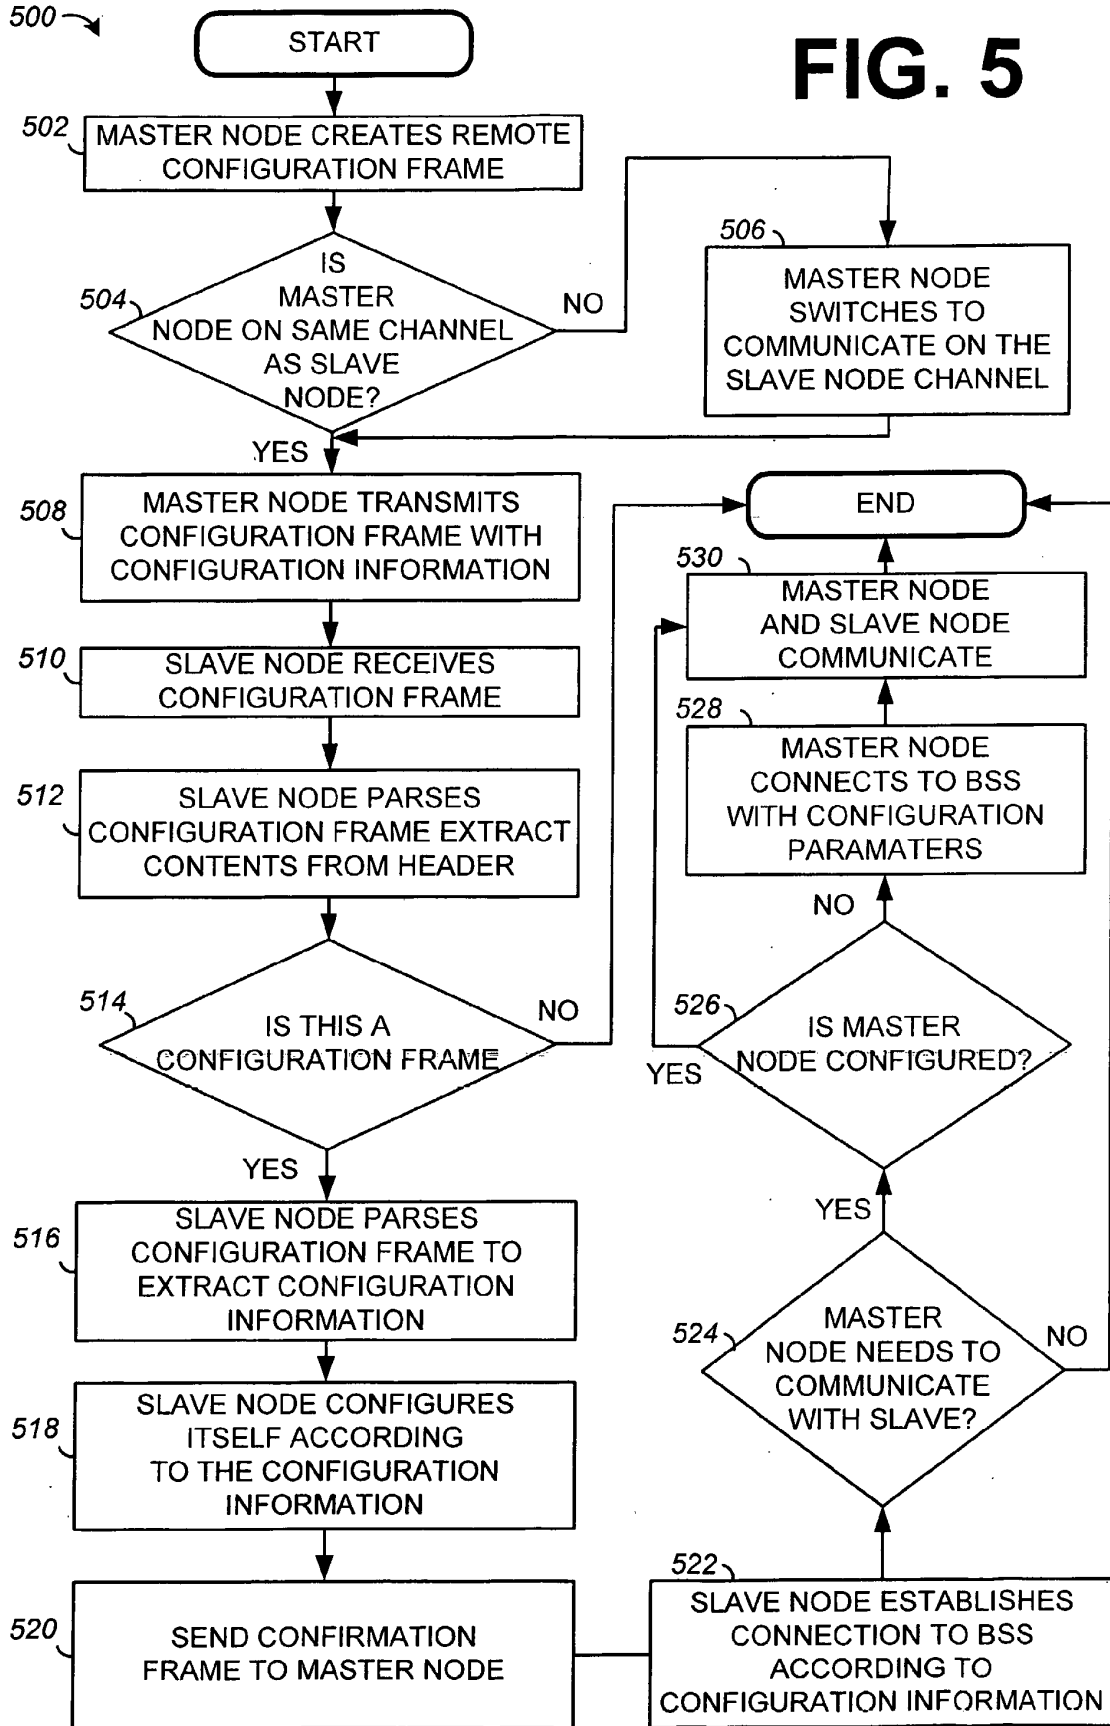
500

START

FIG. 5

502
MASTER NODE CREATES REMOTE CONFIGURATION FRAME

504
IS MASTER NODE ON SAME CHANNEL AS SLAVE NODE?

NO

506
MASTER NODE SWITCHES TO COMMUNICATE ON THE SLAVE NODE CHANNEL

YES

508
MASTER NODE TRANSMITS CONFIGURATION FRAME WITH CONFIGURATION INFORMATION

END

530
MASTER NODE AND SLAVE NODE COMMUNICATE

510
SLAVE NODE RECEIVES CONFIGURATION FRAME

528
MASTER NODE CONNECTS TO BSS WITH CONFIGURATION PARAMATERS

512
SLAVE NODE PARSES CONFIGURATION FRAME EXTRACT CONTENTS FROM HEADER

NO

514
IS THIS A CONFIGURATION FRAME

NO

526
IS MASTER NODE CONFIGURED?

YES

YES

516
SLAVE NODE PARSES CONFIGURATION FRAME TO EXTRACT CONFIGURATION INFORMATION

YES

524
MASTER NODE NEEDS TO COMMUNICATE WITH SLAVE?

NO

518
SLAVE NODE CONFIGURES ITSELF ACCORDING TO THE CONFIGURATION INFORMATION

522
520
SEND CONFIRMATION FRAME TO MASTER NODE

SLAVE NODE ESTABLISHES CONNECTION TO BSS ACCORDING TO CONFIGURATION INFORMATION